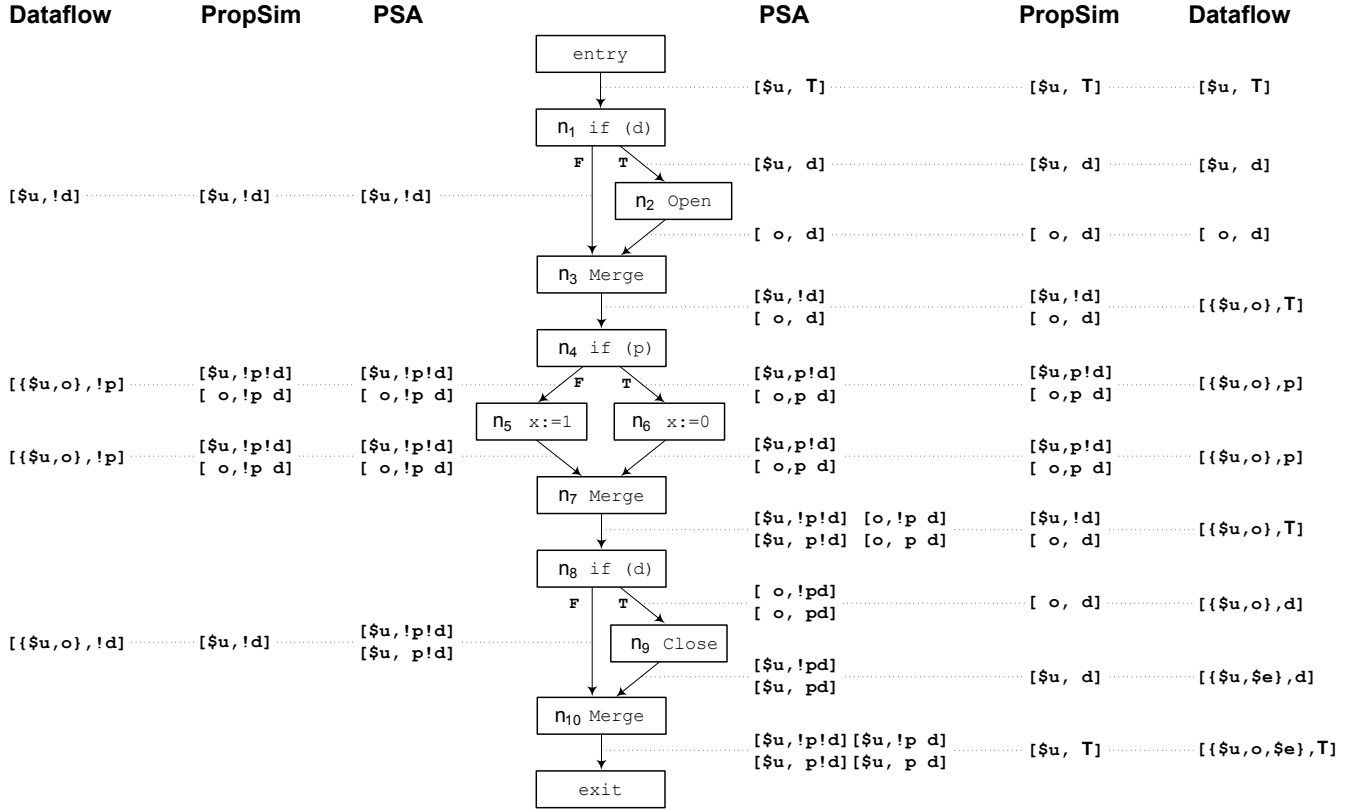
Dataflow PropSim PSA PSA PropSim Dataflow

entry

[$u, T] [$u, T] [$u, T]

$n_1$ if (d)

F T

[$u, d] [$u, d] [$u, d]

[$u,!d] [$u,!d] [$u,!d]

$n_2$ Open

[ o, d] [ o, d] [ o, d]

$n_3$ Merge

[$u,!d] [ o, d] [$u,!d] [ o, d] [{$u,o},T]

$n_4$ if (p)

[{$u,o},!p] [$u,!p!d] [ o,!p d] [$u,!p!d] [ o,!p d]

F T

[$u,p!d] [ o,p d] [$u,p!d] [ o,p d] [{$u,o},p]

$n_5$ x:=1 $n_6$ x:=0

[{$u,o},!p] [$u,!p!d] [ o,!p d] [$u,!p!d] [ o,!p d]

[$u,p!d] [ o,p d] [$u,p!d] [ o,p d] [{$u,o},p]

$n_7$ Merge

[$u,!p!d] [o,!p d] [$u, p!d] [o, p d] [$u,!d] [ o, d] [{$u,o},T]

$n_8$ if (d)

F T

[ o,!pd] [ o, pd] [ o, d] [{$u,o},d]

[{$u,o},!d] [$u,!d] [$u,!p!d] [$u, p!d]

$n_9$ Close

[$u,!pd] [$u, pd] [$u, d] [{$u,$e},d]

$n_{10}$ Merge

[$u,!p!d][$u,!p d] [$u, p!d][$u, p d] [$u, T] [{$u,o,$e},T]

exit